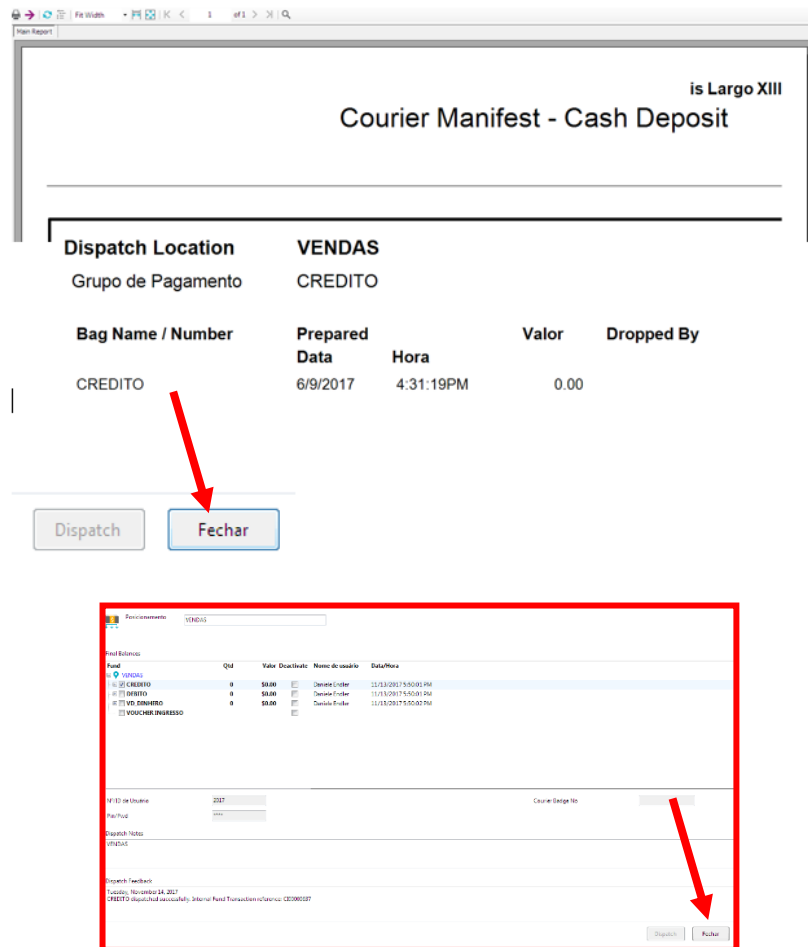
Fit Width 1 of 1

Main Report

is Largo XIII

Courier Manifest - Cash Deposit

Dispatch Location VENDAS

Grupo de Pagamento CREDITO

| Bag Name / Number | Prepared Data | Hora | Valor | Dropped By |
|---|---|---|---|---|
| CREDITO | 6/9/2017 | 4:31:19PM | 0.00 | |

Dispatch Fechar

Posicionamento VENDAS

Final Balances

| Fund | Qtd | Valor | Deactivate | Nome de usuário | Data/Hora |
|---|---|---|---|---|---|
| VENDAS | | | | | |
| CREDITO | 0 | $0.00 | | Daniele Erdler | 11/13/2017 5:50:01 PM |
| DEBITO | 0 | $0.00 | | Daniele Erdler | 11/13/2017 5:50:01 PM |
| VD_DINHEIRO | 0 | $0.00 | | Daniele Erdler | 11/13/2017 5:50:02 PM |
| VOUCHER INGRESSO | | | | | |

N° ID de Usuário 2017

Courier Badge No

Pw/Pwd ****

Dispatch Notes

VENDAS

Dispatch Feedback

Tuesday, November 14, 2017

CREDITO dispatched successfully. Internal Fund Transaction reference: CE0000037

Dispatch Fechar